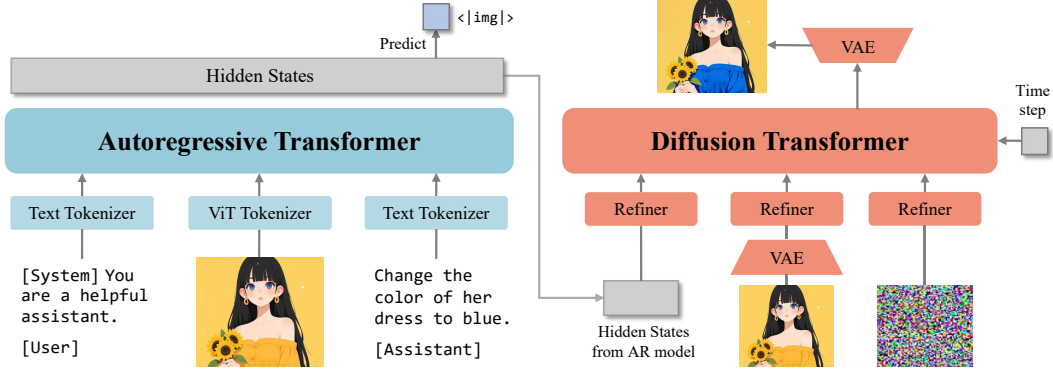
<|img|>

Predict

Hidden States

Autoregressive Transformer

Text Tokenizer

ViT Tokenizer

Text Tokenizer

[System] You are a helpful assistant.

[User]

Change the color of her dress to blue.

[Assistant]

VAE

Time step

Diffusion Transformer

Refiner

Refiner

Refiner

VAE

Hidden States from AR model